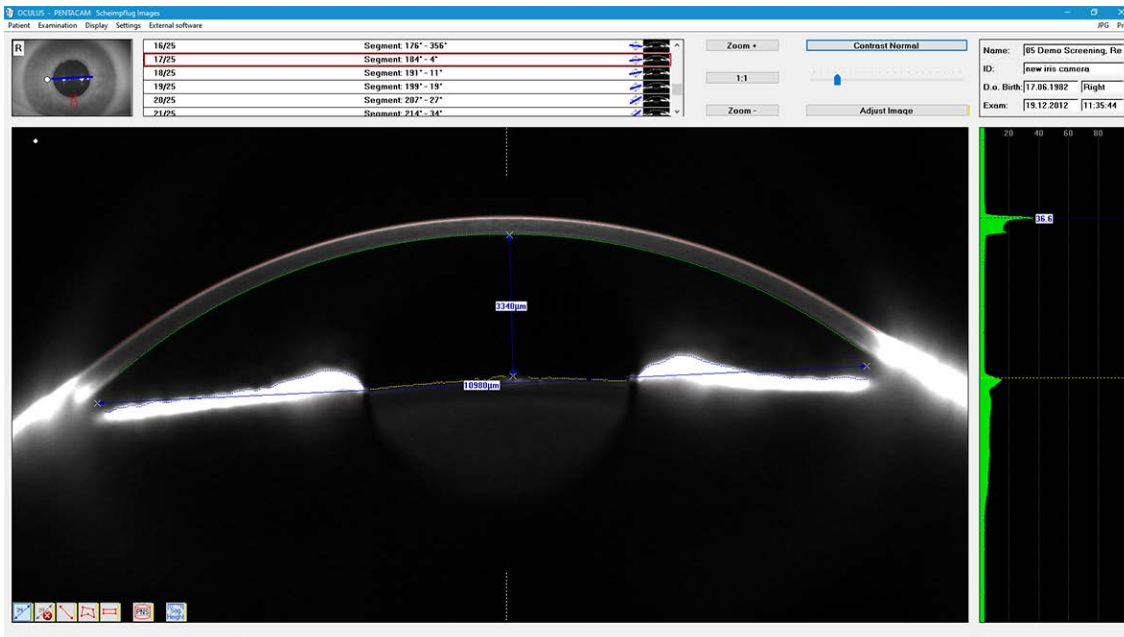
OCULUS - PENTACAM Scheimpflug Images
Patient Examination Display Settings External software
JPG Pr

R

| 16/25 | Segment: 176° - 356° |
|---|---|
| 17/25 | Segment: 184° - 4° |
| 18/25 | Segment: 191° - 11° |
| 19/25 | Segment: 199° - 19° |
| 20/25 | Segment: 207° - 27° |
| 21/25 | Segment: 214° - 34° |

Zoom +
1:1
Zoom -
Contrast Normal
Adjust Image

Name: 05 Demo Screening, Re
ID: new iris camera
D.o. Birth: 17.06.1982 Right
Exam: 19.12.2012 11:35:44

20 40 60 80

36.6

3340µm

10980µm

PNS

Step Height